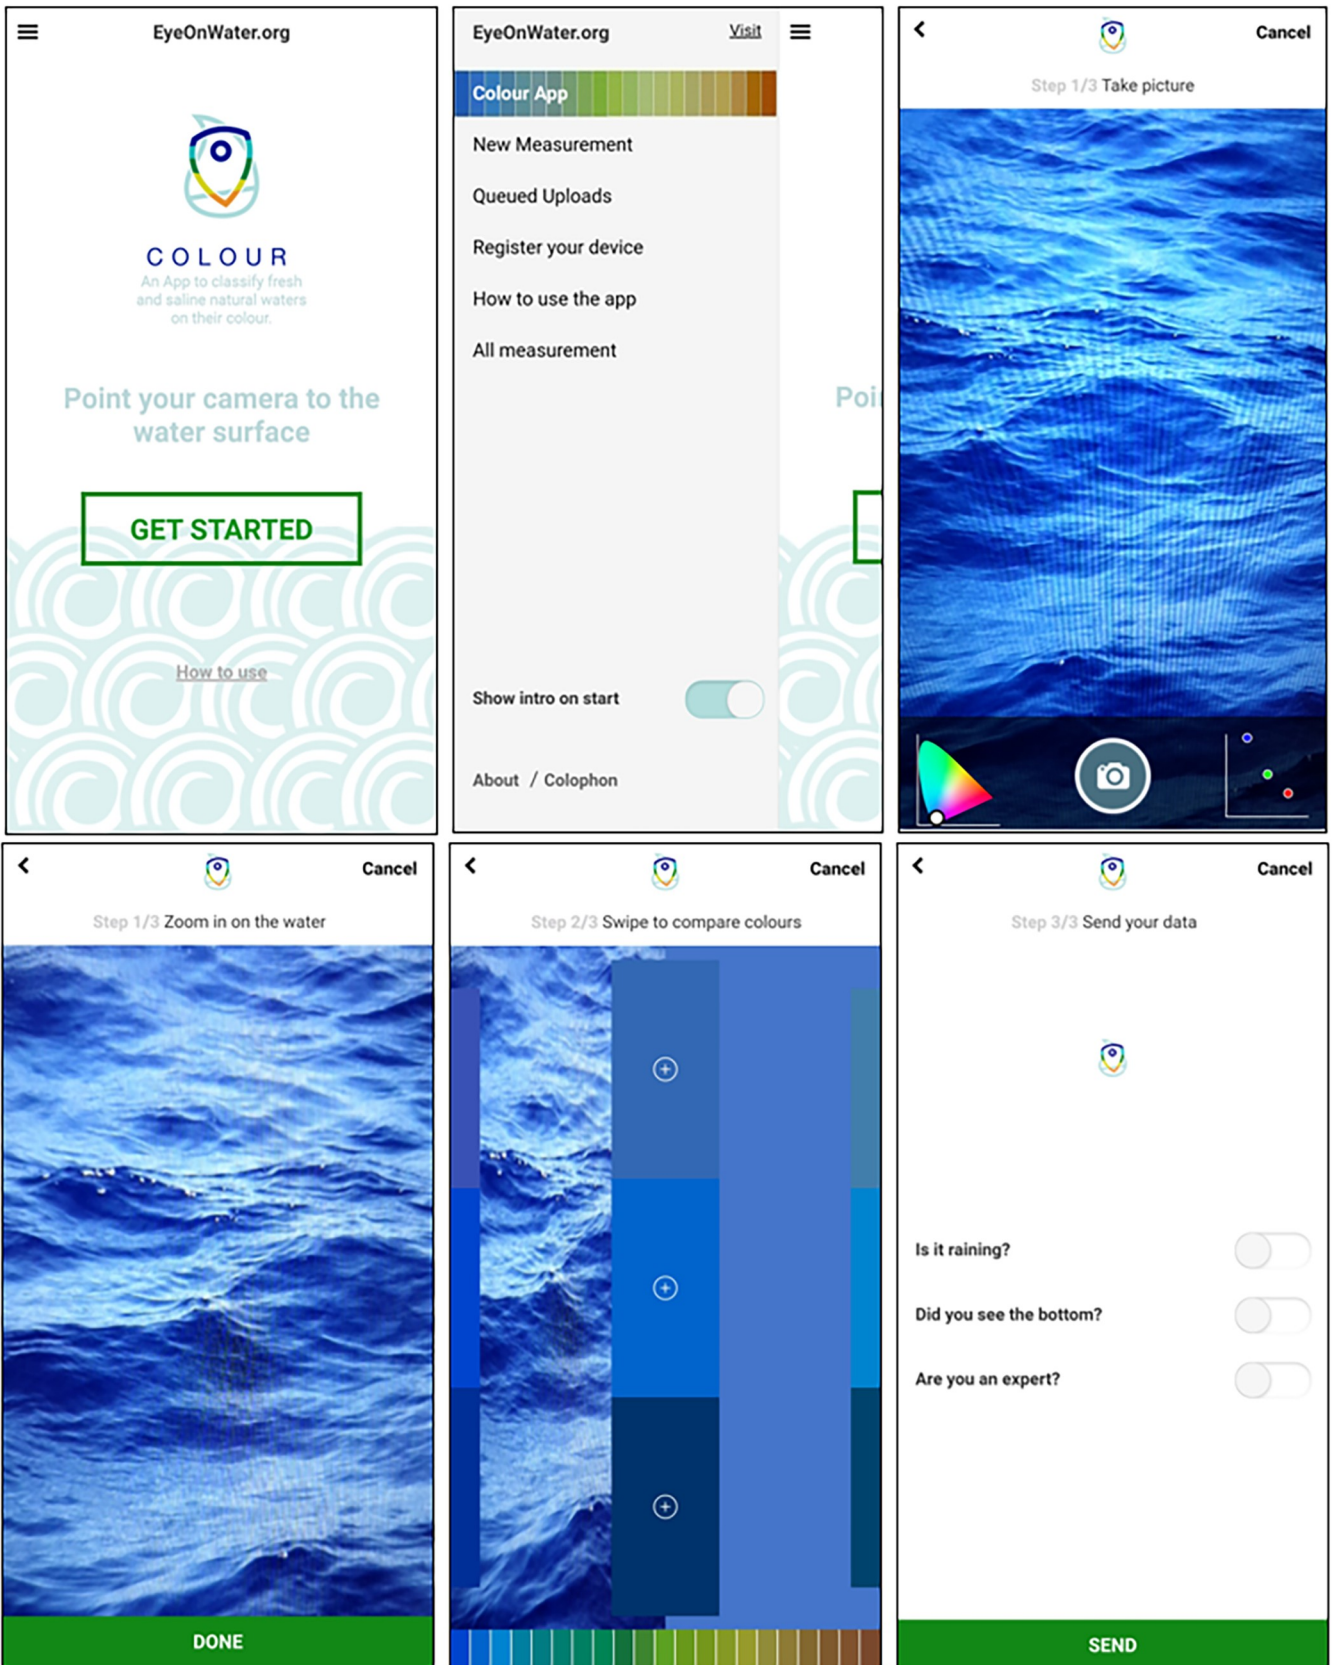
EyeOnWater.org

COLOUR
An App to classify fresh and saline natural waters on their colour.

Point your camera to the water surface

GET STARTED

How to use

EyeOnWater.org Visit

Colour App

New Measurement

Queued Uploads

Register your device

How to use the app

All measurement

Show intro on start

About / Colophon

Poi

Cancel

Step 1/3 Take picture

Cancel

Step 1/3 Zoom in on the water

DONE

Cancel

Step 2/3 Swipe to compare colours

Cancel

Step 3/3 Send your data

Is it raining?

Did you see the bottom?

Are you an expert?

SEND